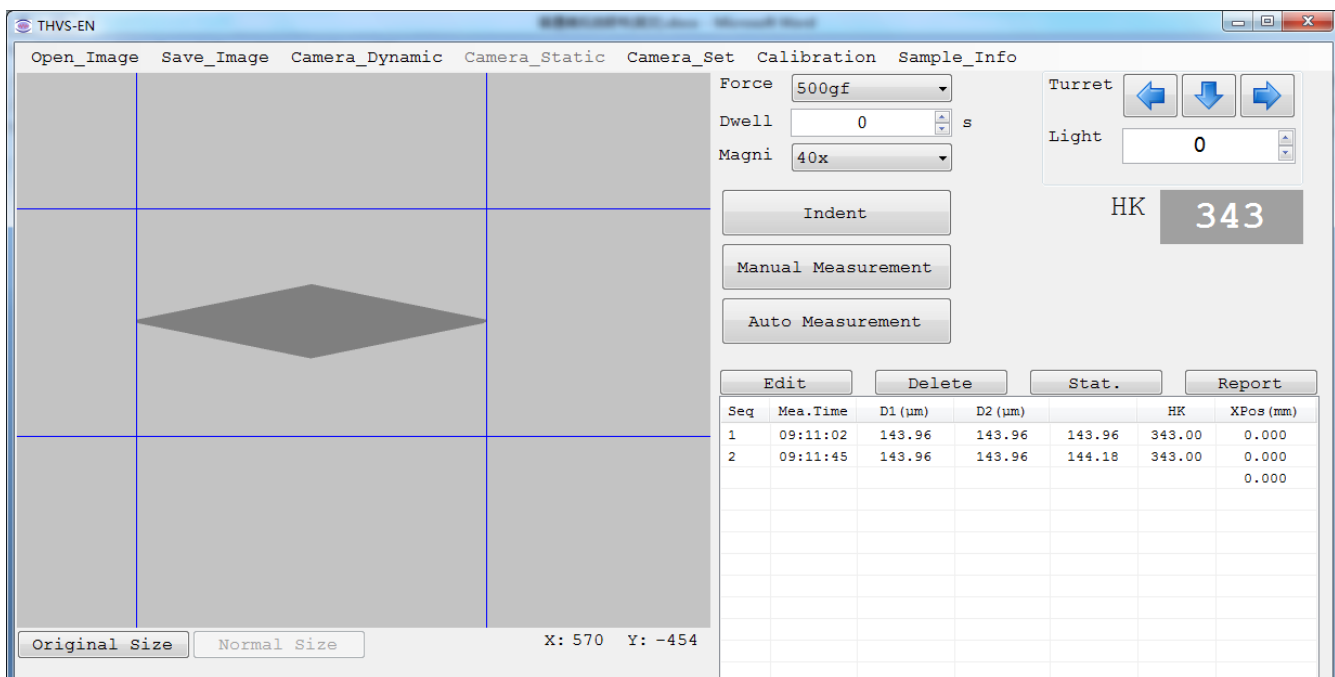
THVS-EN

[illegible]

Open_Image Save_Image Camera_Dynamic Camera_Static Camera_Set Calibration Sample_Info

Force 500gf
Dwell 0 s
Magni 40x

Turret
Light 0

Indent

HK 343

Manual Measurement

Auto Measurement

Edit Delete Stat. Report

| Seq | Mea.Time | D1(μm) | D2(μm) | | HK | XPos(mm) |
|---|---|---|---|---|---|---|
| 1 | 09:11:02 | 143.96 | 143.96 | 143.96 | 343.00 | 0.000 |
| 2 | 09:11:45 | 143.96 | 143.96 | 144.18 | 343.00 | 0.000 |
| | | | | | | 0.000 |

Original Size Normal Size

X: 570 Y: -454